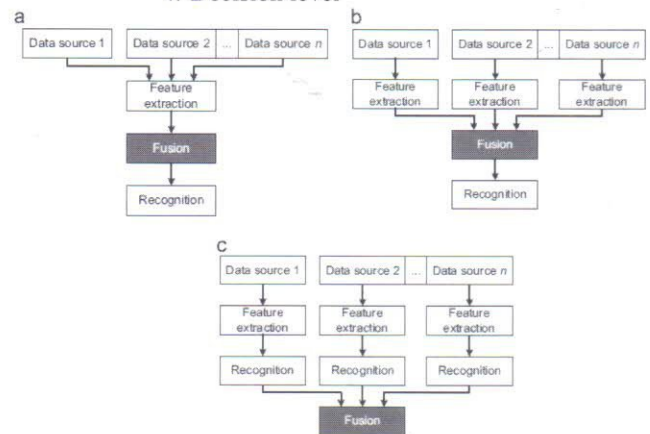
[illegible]

a

Data source 1

Data source 2

...

Data source $n$

Feature extraction

Fusion

Recognition

b

Data source 1

Data source 2

...

Data source $n$

Feature extraction

Feature extraction

Feature extraction

Fusion

Recognition

c

Data source 1

Data source 2

...

Data source $n$

Feature extraction

Feature extraction

Feature extraction

Recognition

Recognition

Recognition

Fusion